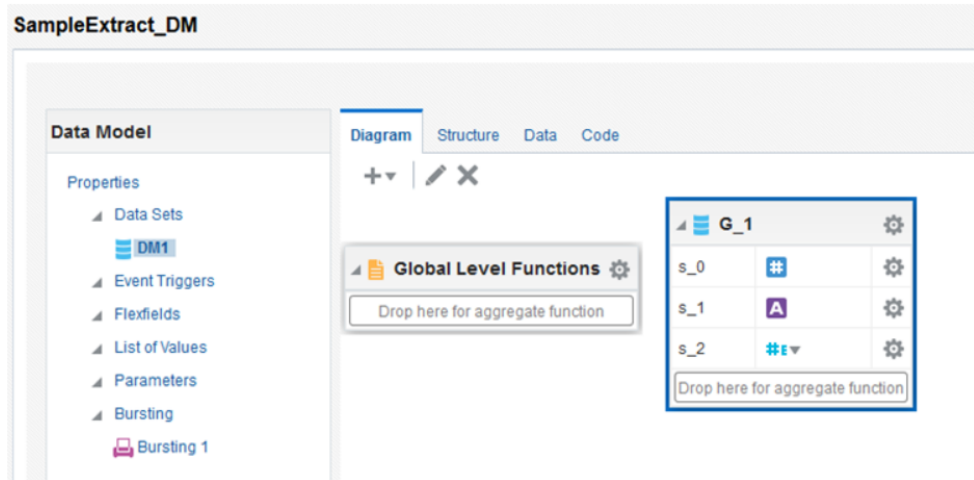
SampleExtract_DM

Data Model

Properties
Data Sets
DM1
Event Triggers
Flexfields
List of Values
Parameters
Bursting
Bursting 1

Diagram Structure Data Code

Global Level Functions
Drop here for aggregate function

G_1
s_0
s_1
s_2
Drop here for aggregate function